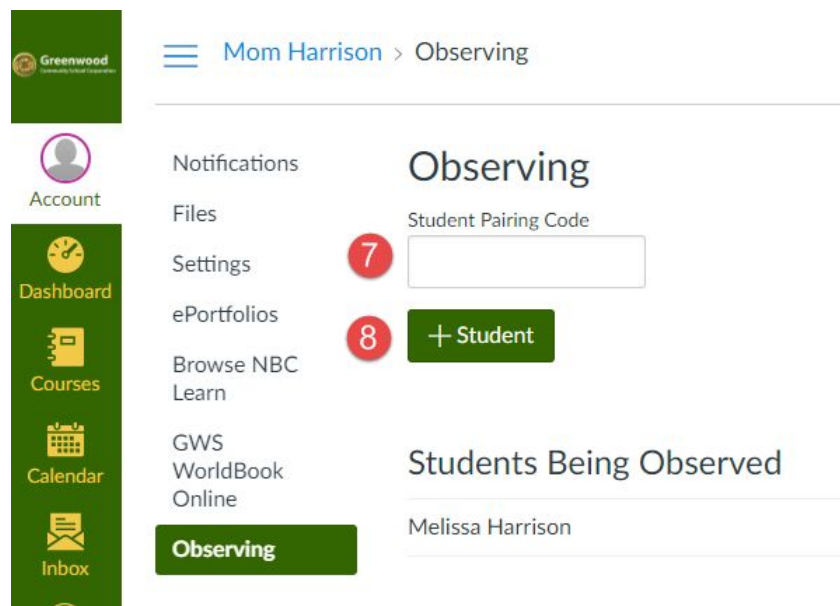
Greenwood Community School Corporation

Account

Dashboard

Courses

Calendar

Inbox

Mom Harrison > Observing

Notifications

Files

Settings

ePortfolios

Browse NBC Learn

GWS WorldBook Online

Observing

Observing

Student Pairing Code

7

8

+ Student

Students Being Observed

Melissa Harrison